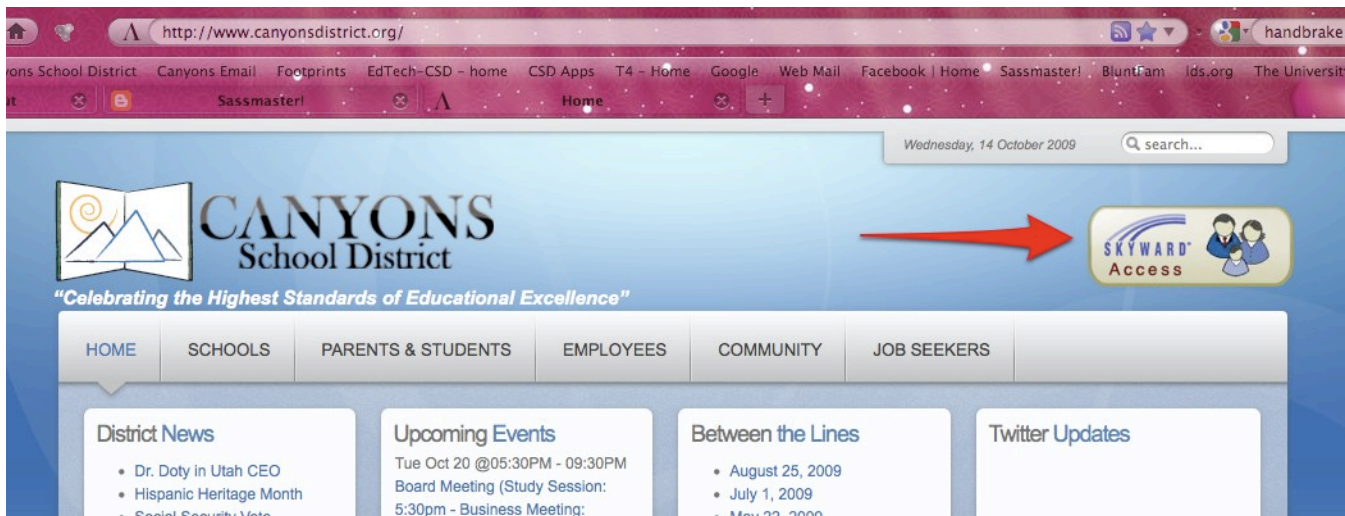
http://www.canyonsdistrict.org/

handbrake

ons School District Canyons Email Footprints EdTech-CSD - home CSD Apps T4 - Home Google Web Mail Facebook | Home Sassmaster! BluntFam lds.org The Universit

Sassmaster! Home

Wednesday, 14 October 2009 search...

CANYONS School District

SKYWARD Access

"Celebrating the Highest Standards of Educational Excellence"

HOME SCHOOLS PARENTS & STUDENTS EMPLOYEES COMMUNITY JOB SEEKERS

District News
• Dr. Doty in Utah CEO
• Hispanic Heritage Month
• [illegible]

Upcoming Events
Tue Oct 20 @05:30PM - 09:30PM
Board Meeting (Study Session: 5:30pm - Business Meeting: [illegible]

Between the Lines
• August 25, 2009
• July 1, 2009
• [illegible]

Twitter Updates